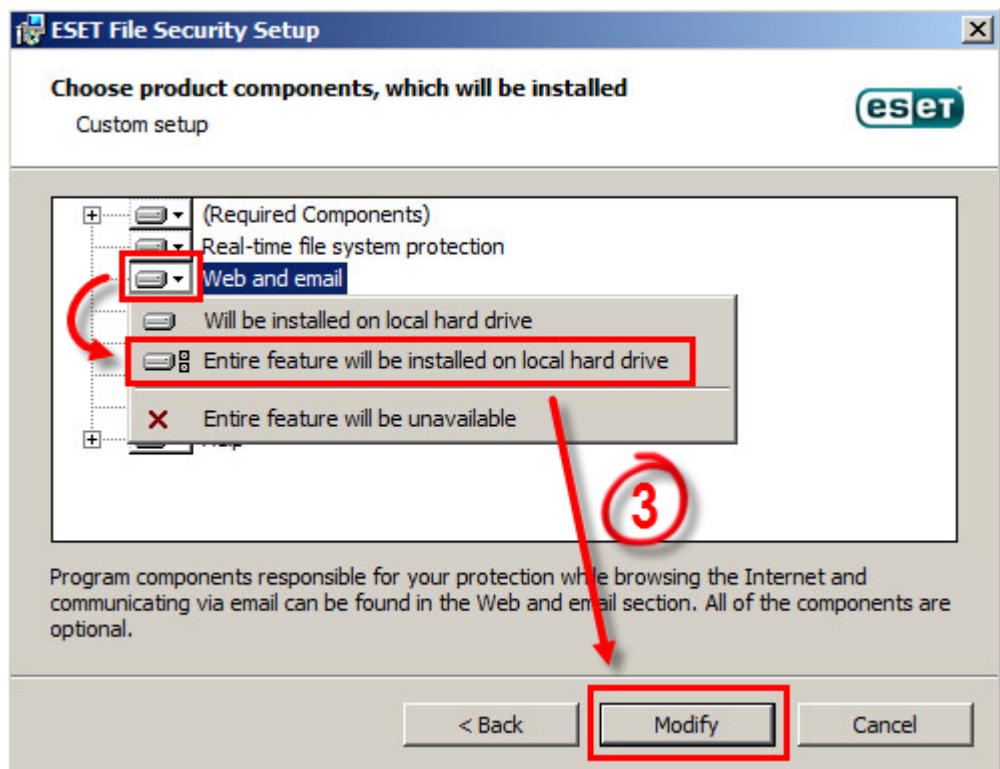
ESET File Security Setup

Choose product components, which will be installed

Custom setup

eset

(Required Components)

Real-time file system protection

Web and email

Will be installed on local hard drive

Entire feature will be installed on local hard drive

Entire feature will be unavailable

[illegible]

3

Program components responsible for your protection while browsing the Internet and communicating via email can be found in the Web and email section. All of the components are optional.

< Back

Modify

Cancel